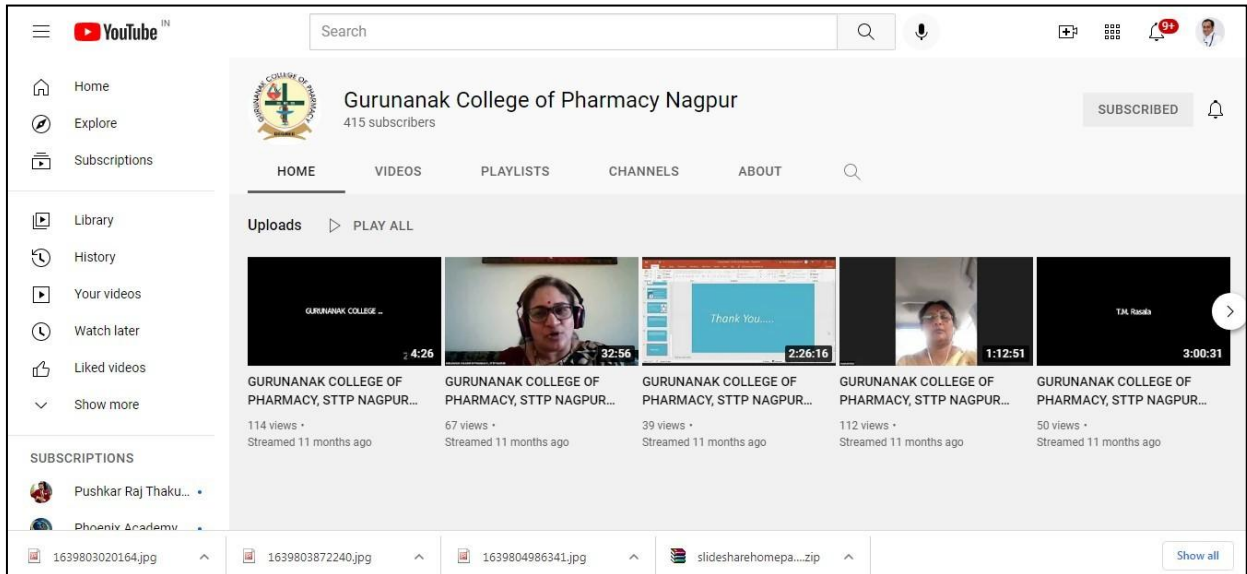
YouTube IN

Search

9+

Home
Explore
Subscriptions

Library
History
Your videos
Watch later
Liked videos
Show more

SUBSCRIPTIONS
Pushkar Raj Thaku...
Phoenix Academy...

GURUNANAK COLLEGE OF PHARMACY

Gurunanak College of Pharmacy Nagpur
415 subscribers

SUBSCRIBED

HOME VIDEOS PLAYLISTS CHANNELS ABOUT

Uploads PLAY ALL

GURUNANAK COLLEGE ...
4:26
GURUNANAK COLLEGE OF PHARMACY, STTP NAGPUR...
114 views •
Streamed 11 months ago

32:56
GURUNANAK COLLEGE OF PHARMACY, STTP NAGPUR...
67 views •
Streamed 11 months ago

Thank You.....
2:26:16
GURUNANAK COLLEGE OF PHARMACY, STTP NAGPUR...
39 views •
Streamed 11 months ago

1:12:51
GURUNANAK COLLEGE OF PHARMACY, STTP NAGPUR...
112 views •
Streamed 11 months ago

T.M. Rasala
3:00:31
GURUNANAK COLLEGE OF PHARMACY, STTP NAGPUR...
50 views •
Streamed 11 months ago

1639803020164.jpg
1639803872240.jpg
1639804986341.jpg
slidesharehomepa....zip
Show all